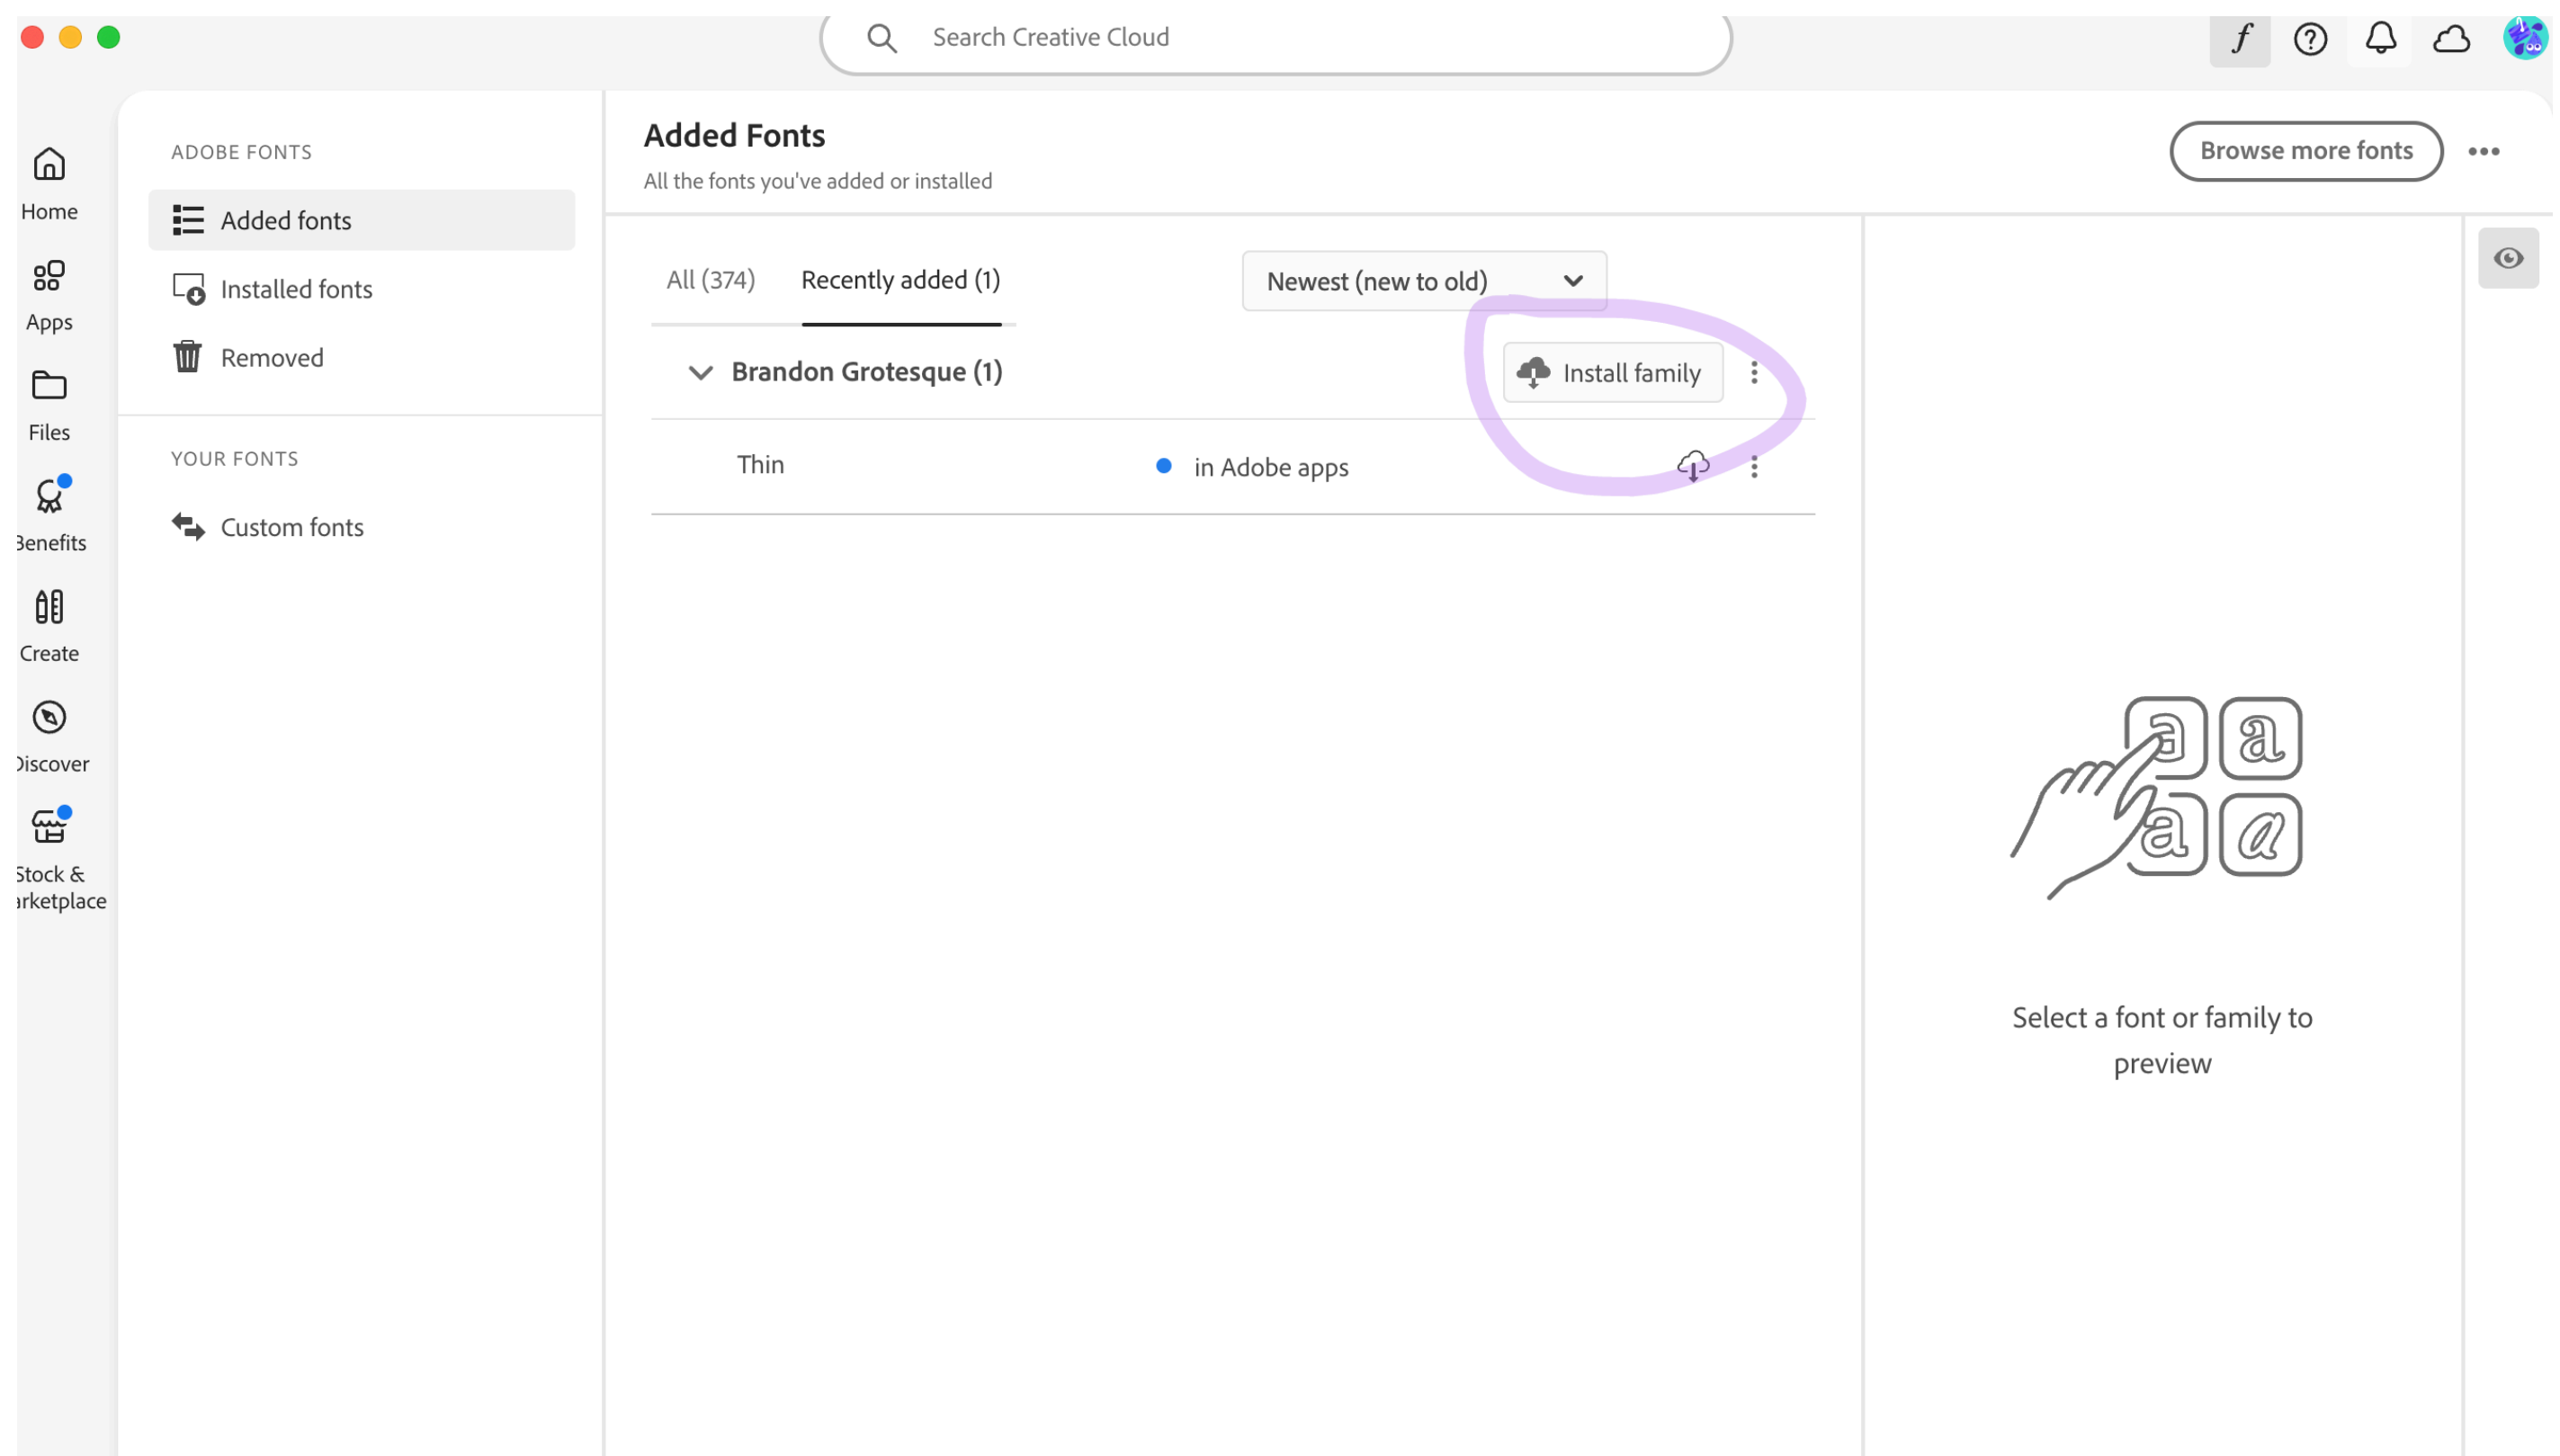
Search Creative Cloud

Home

Apps

Files

Benefits

Create

Discover

Stock & arketplace

ADOBE FONTS

Added fonts

Installed fonts

Removed

YOUR FONTS

Custom fonts

Added Fonts

All the fonts you've added or installed

Browse more fonts

All (374)

Recently added (1)

Newest (new to old)

Brandon Grotesque (1)

Install family

Thin

in Adobe apps

Select a font or family to preview